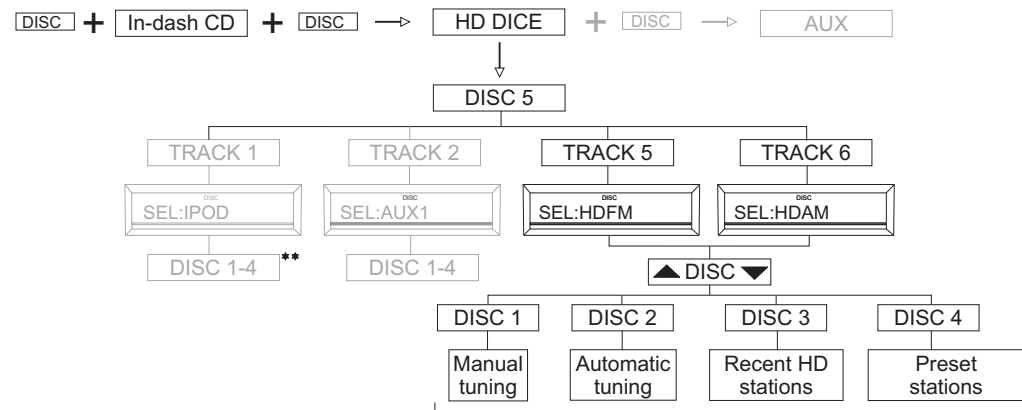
DISC + In-dash CD + DISC → HD DICE + DISC → AUX

DISC 5

TRACK 1

DISC
SEL:IPOD

DISC 1-4 **

TRACK 2

DISC
SEL:AUX1

DISC 1-4

TRACK 5

DISC
SEL:HDFM

TRACK 6

DISC
SEL:HDAM

▲ DISC ▼

DISC 1

Manual tuning

DISC 2

Automatic tuning

DISC 3

Recent HD stations

DISC 4

Preset stations